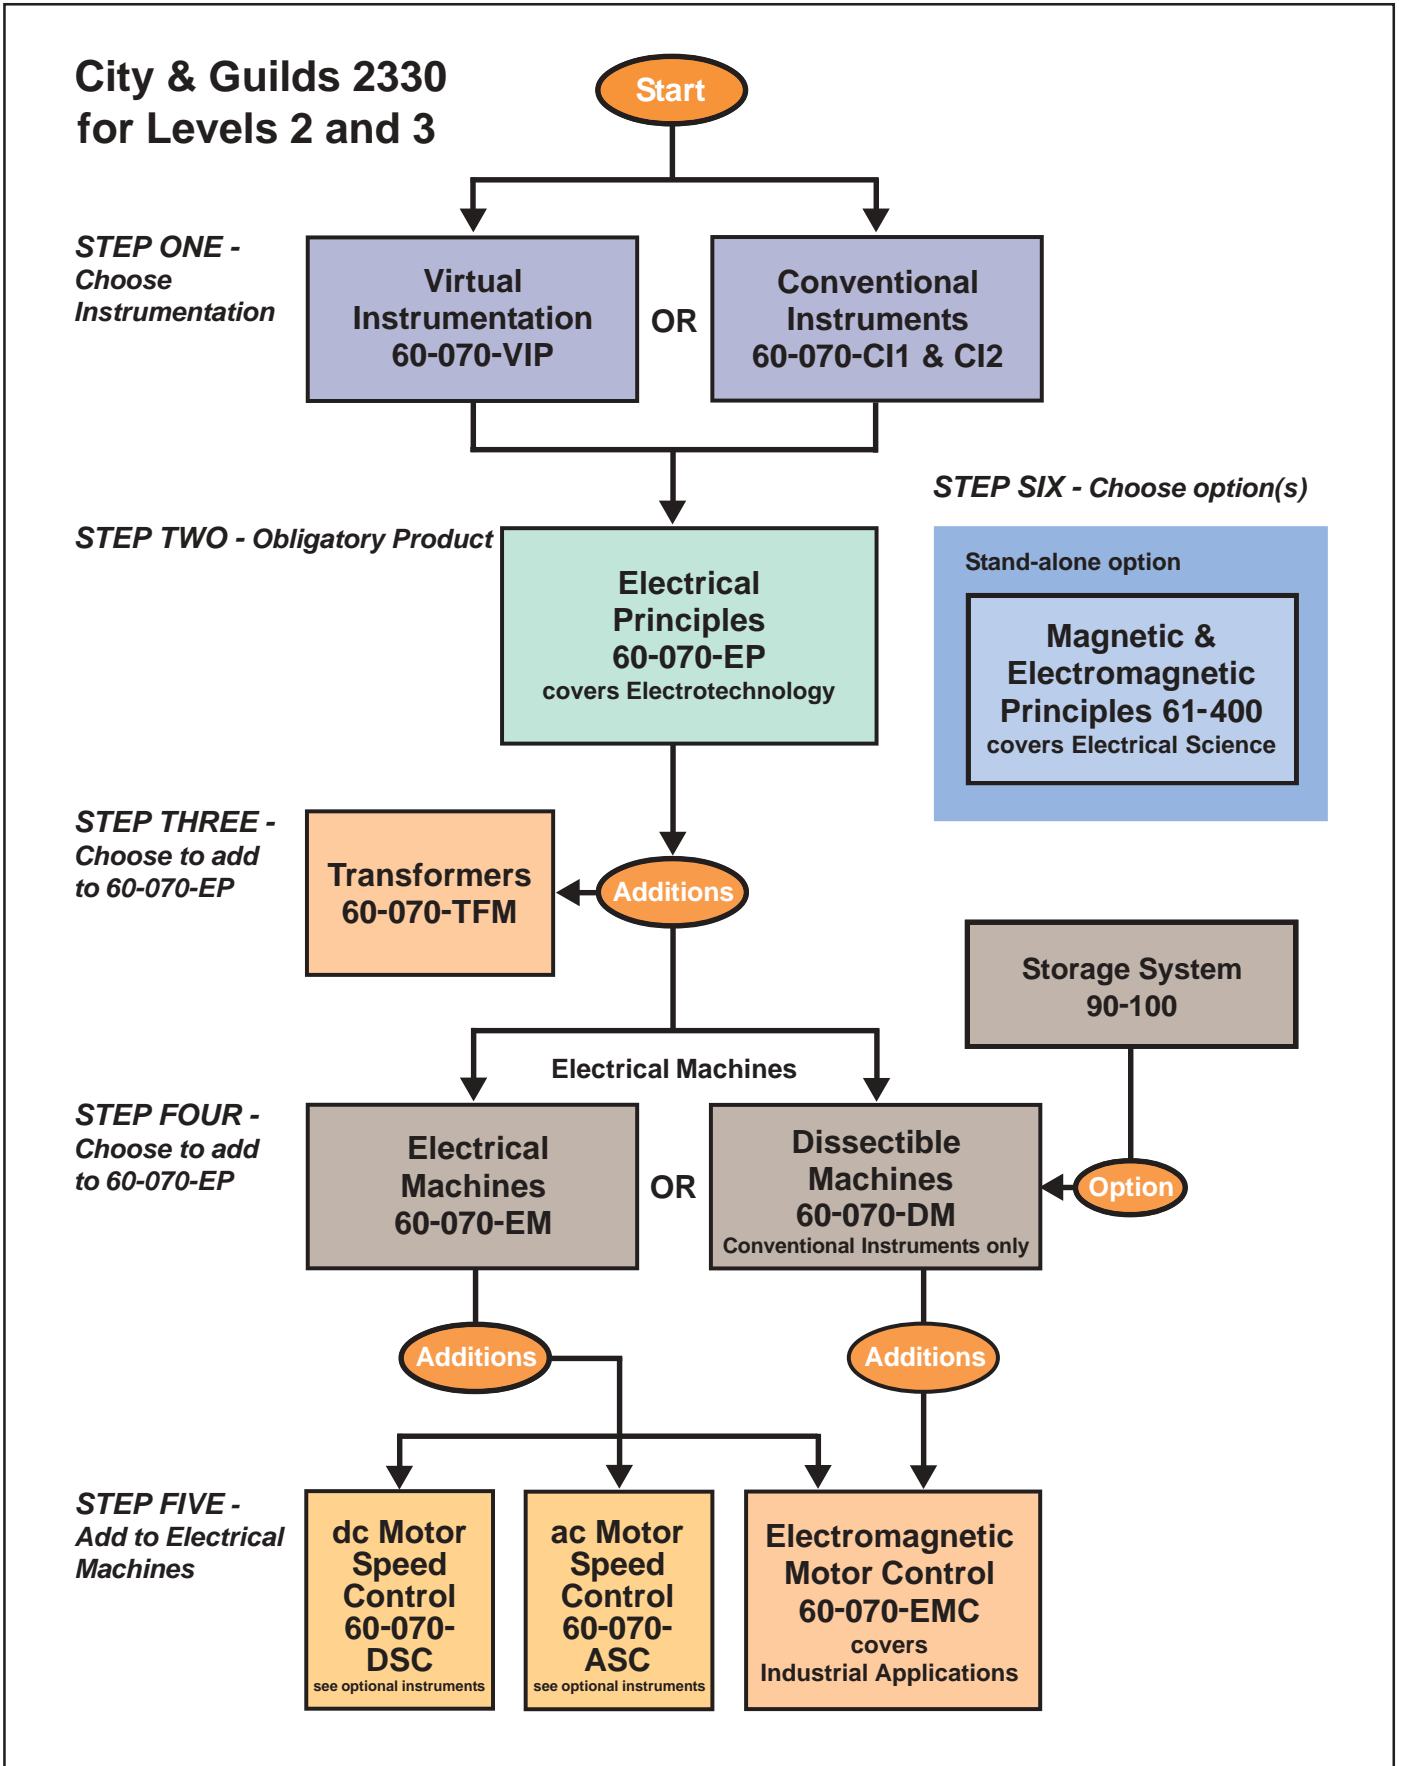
City & Guilds 2330
for Levels 2 and 3

Start

STEP ONE - Choose Instrumentation

Virtual Instrumentation 60-070-VIP

OR

Conventional Instruments 60-070-CI1 & CI2

STEP SIX - Choose option(s)

Stand-alone option

Magnetic & Electromagnetic Principles 61-400
covers Electrical Science

STEP TWO - Obligatory Product

Electrical Principles 60-070-EP
covers Electrotechnology

STEP THREE - Choose to add to 60-070-EP

Transformers 60-070-TFM

Additions

Storage System 90-100

Electrical Machines

STEP FOUR - Choose to add to 60-070-EP

Electrical Machines 60-070-EM

OR

Dissectible Machines 60-070-DM
Conventional Instruments only

Option

Additions

Additions

STEP FIVE - Add to Electrical Machines

dc Motor Speed Control 60-070-DSC
see optional instruments

ac Motor Speed Control 60-070-ASC
see optional instruments

Electromagnetic Motor Control 60-070-EMC
covers
Industrial Applications